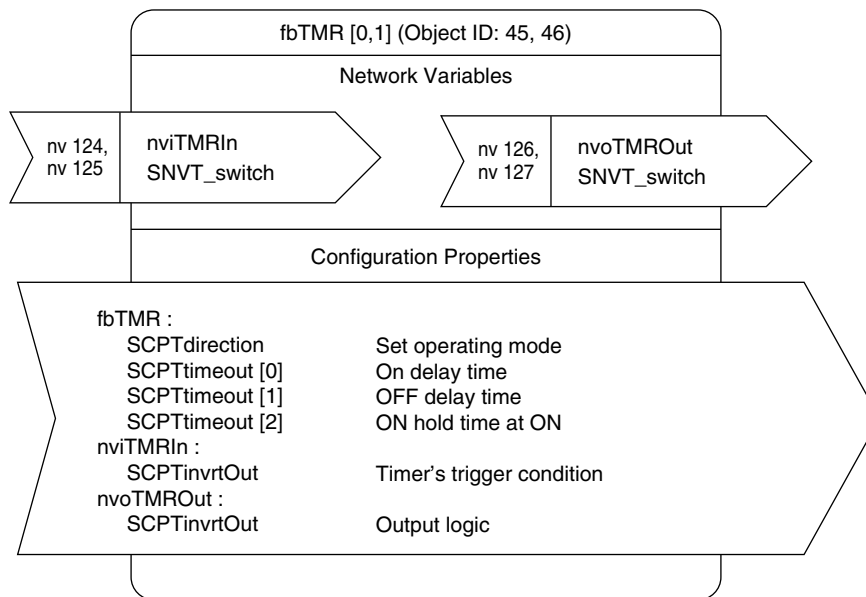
fbTMR [0,1] (Object ID: 45, 46)

Network Variables

nv 124, nv 125

nviTMRIn
SNVT_switch

nv 126, nv 127

nvoTMROut
SNVT_switch

Configuration Properties

fbTMR :
SCPTdirection Set operating mode
SCPTtimeout [0] On delay time
SCPTtimeout [1] OFF delay time
SCPTtimeout [2] ON hold time at ON
nviTMRIn :
SCPTinvrtOut Timer's trigger condition
nvoTMROut :
SCPTinvrtOut Output logic